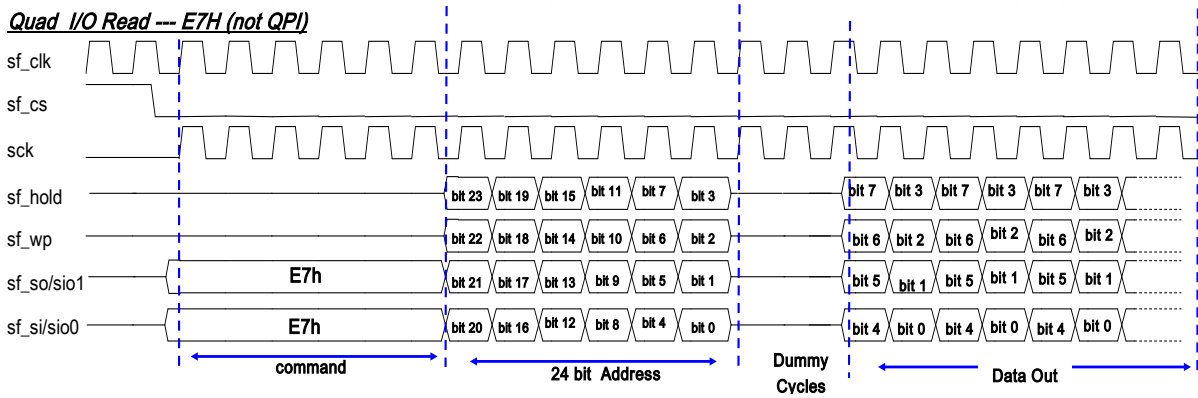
Quad I/O Read --- E7H (not QPI)

sf_clk

sf_cs

sck

sf_hold

sf_wp

sf_so/sio1

sf_si/sio0

bit 23 bit 19 bit 15 bit 11 bit 7 bit 3

bit 22 bit 18 bit 14 bit 10 bit 6 bit 2

E7h

bit 21 bit 17 bit 13 bit 9 bit 5 bit 1

E7h

bit 20 bit 16 bit 12 bit 8 bit 4 bit 0

bit 7 bit 3 bit 7 bit 3 bit 7 bit 3

bit 6 bit 2 bit 6 bit 2 bit 6 bit 2

bit 5 bit 1 bit 5 bit 1 bit 5 bit 1

bit 4 bit 0 bit 4 bit 0 bit 4 bit 0

command

24 bit Address

Dummy Cycles

Data Out